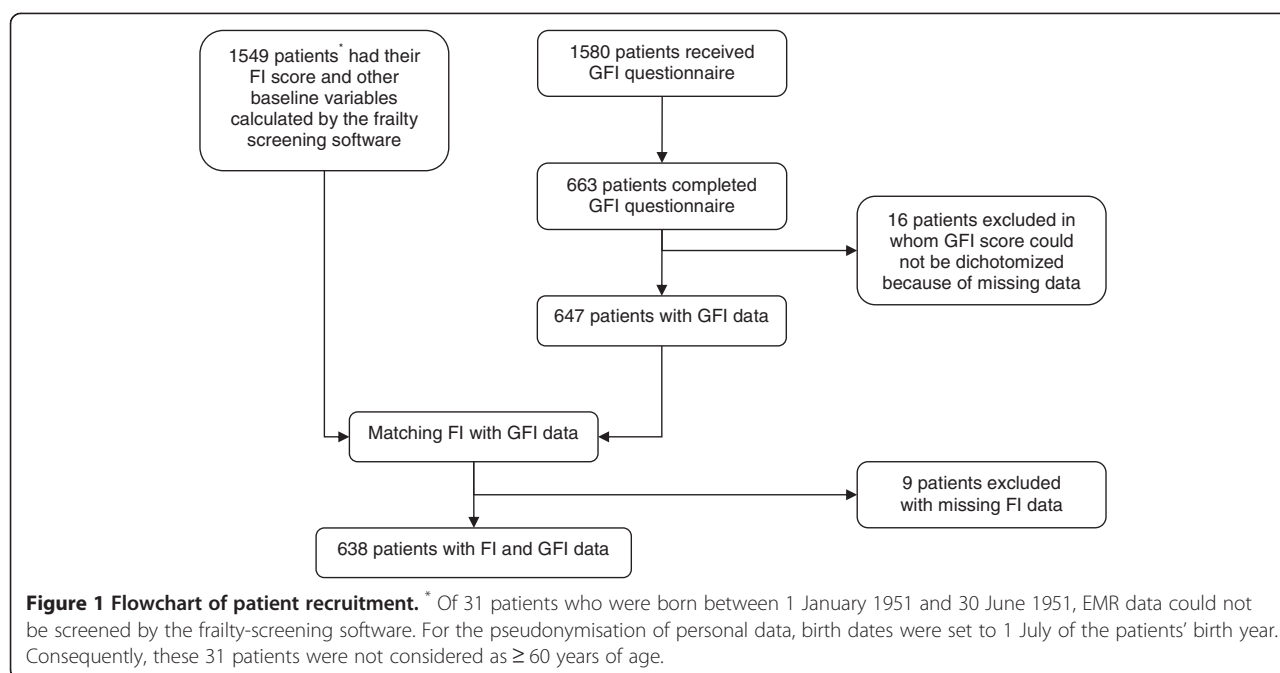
1549 patients* had their FI score and other baseline variables calculated by the frailty screening software

1580 patients received GFI questionnaire

663 patients completed GFI questionnaire

16 patients excluded in whom GFI score could not be dichotomized because of missing data

647 patients with GFI data

Matching FI with GFI data

9 patients excluded with missing FI data

638 patients with FI and GFI data

**Figure 1 Flowchart of patient recruitment.** * Of 31 patients who were born between 1 January 1951 and 30 June 1951, EMR data could not be screened by the frailty-screening software. For the pseudonymisation of personal data, birth dates were set to 1 July of the patients' birth year. Consequently, these 31 patients were not considered as $\geq 60$ years of age.